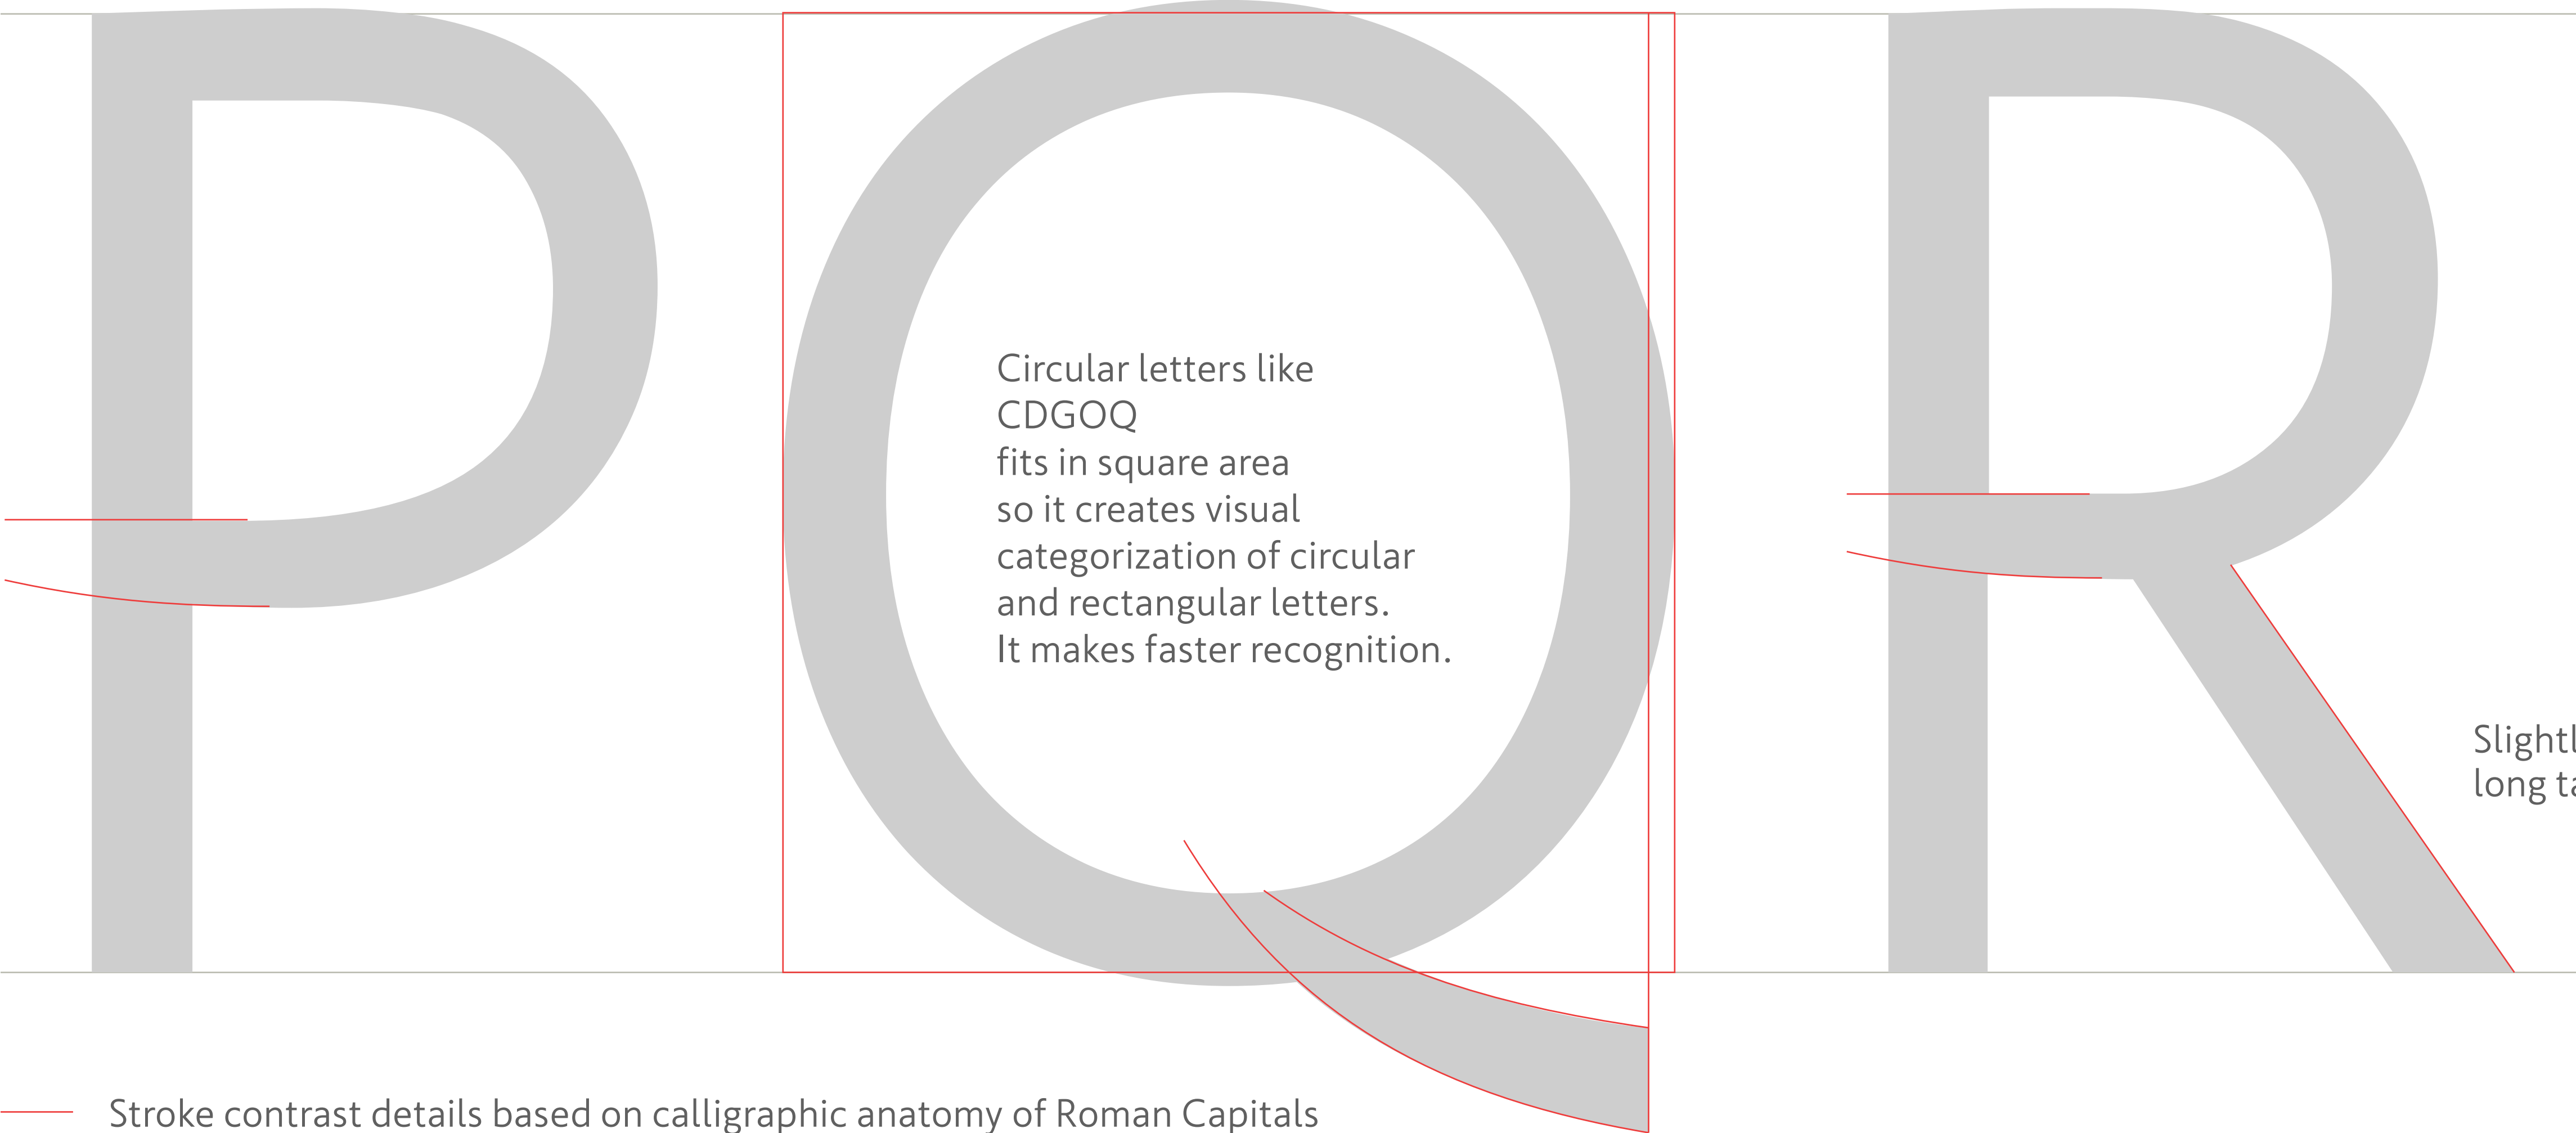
P Q R

Circular letters like
CDGOQ
fits in square area
so it creates visual
categorization of circular
and rectangular letters.
It makes faster recognition.

Slightl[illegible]
long ta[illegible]

Stroke contrast details based on calligraphic anatomy of Roman Capitals